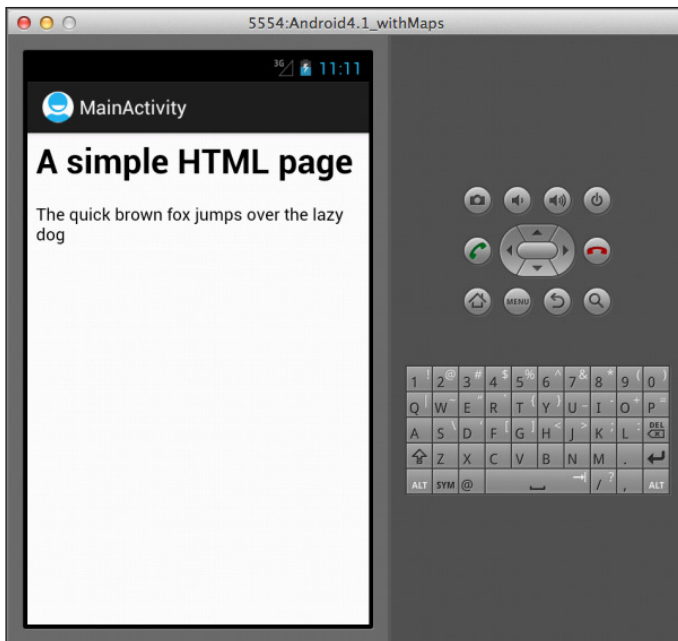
5554:Android4.1_withMaps

3G 11:11

MainActivity

A simple HTML page

The quick brown fox jumps over the lazy dog

MENU

1 ! 2 @ 3 # 4 $ 5 % 6 ^ 7 & 8 * 9 ( 0 )
Q W E R T Y U I O P
A S D F G H J K L DEL
Z X C V B N M .
ALT SYM @ / ? , ALT